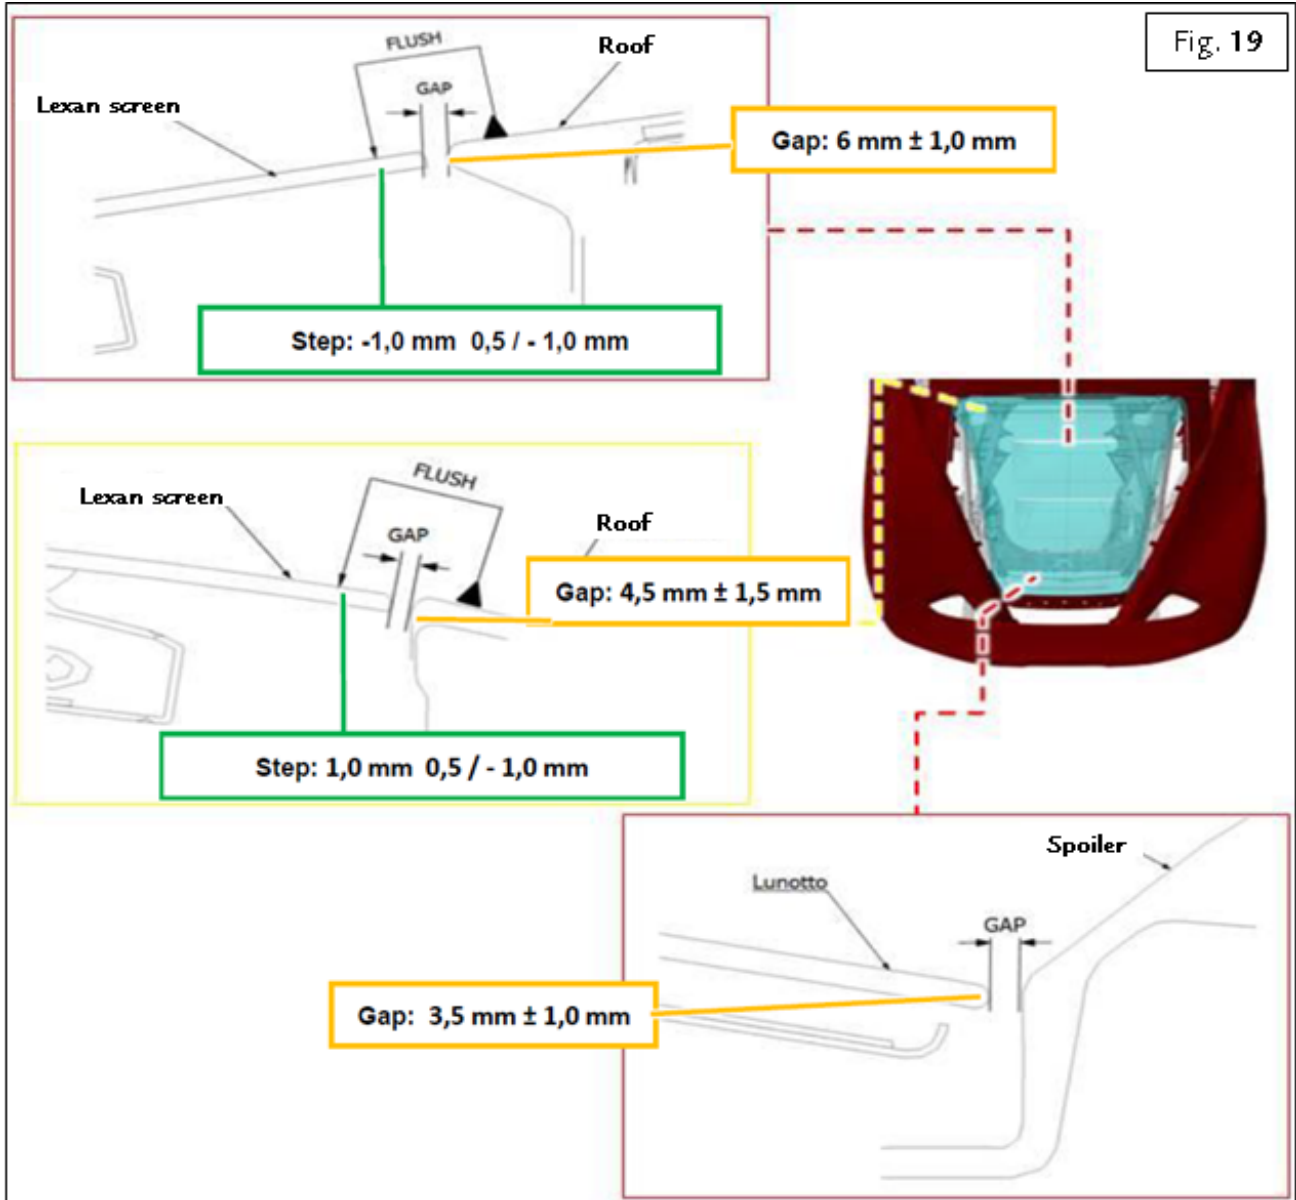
Fig. 19

FLUSH
Roof
Lexan screen
GAP
Gap: 6 mm ± 1,0 mm
Step: -1,0 mm 0,5 / - 1,0 mm

FLUSH
Lexan screen
GAP
Roof
Gap: 4,5 mm ± 1,5 mm
Step: 1,0 mm 0,5 / - 1,0 mm

Spoiler
Lunotto
GAP
Gap: 3,5 mm ± 1,0 mm